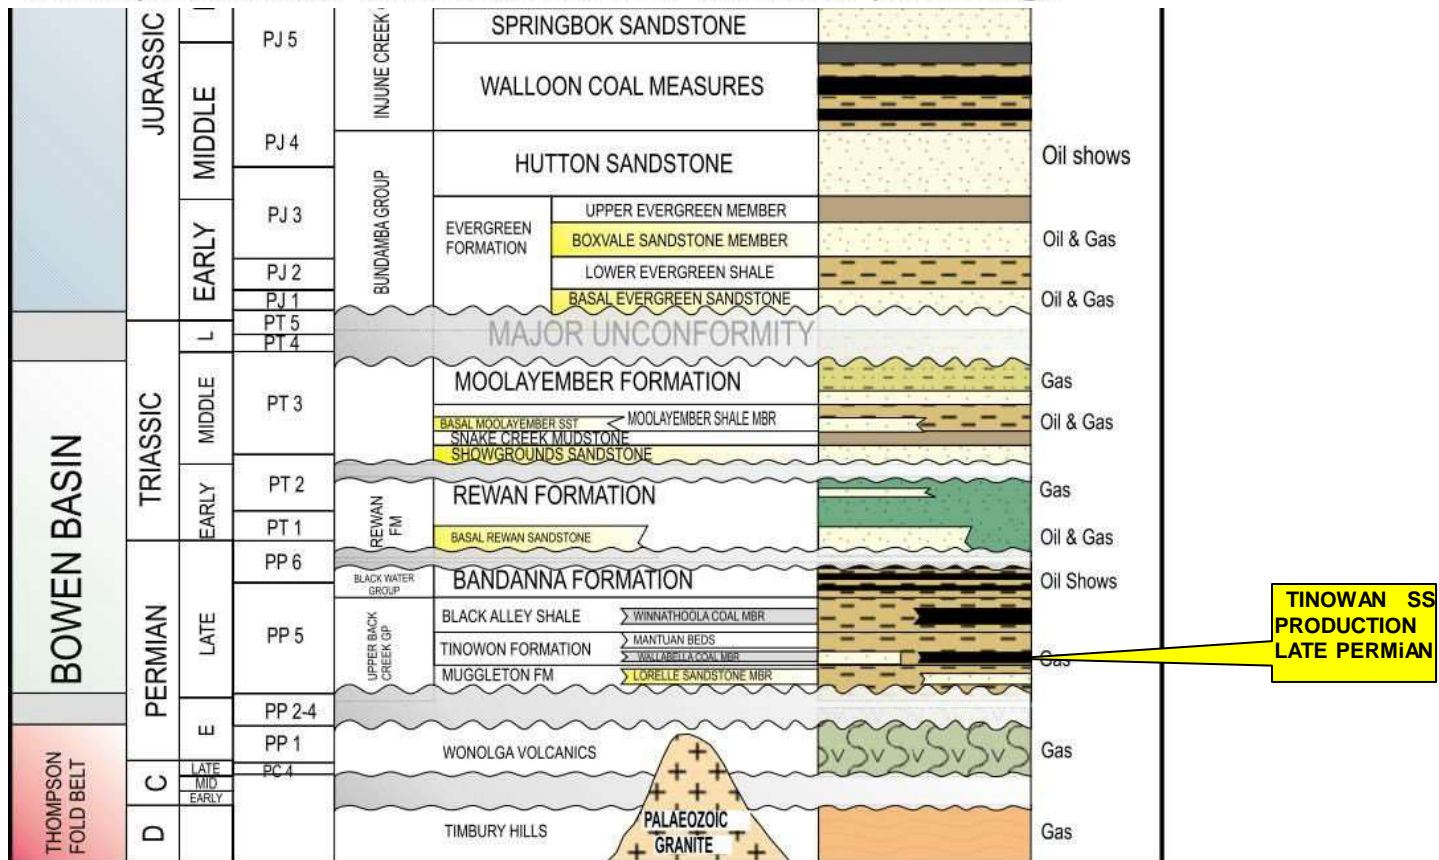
| | | | | | | |
|---|---|---|---|---|---|---|
| BOWEN BASIN | JURASSIC | MIDDLE | PJ 5 | INJUNE CREEK | SPRINGBOK SANDSTONE | |
| | | | | | WALLOON COAL MEASURES | |
| | | | PJ 4 | BUNDAMBA GROUP | HUTTON SANDSTONE | Oil shows |
| | | EARLY | PJ 3 | | EVERGREEN FORMATION: UPPER EVERGREEN MEMBER | |
| | | | | | BOXVALE SANDSTONE MEMBER | Oil & Gas |
| | | | PJ 2 | | LOWER EVERGREEN SHALE | |
| | | | PJ 1 | | BASAL EVERGREEN SANDSTONE | Oil & Gas |
| | TRIASSIC | L | PT 5 / PT 4 | | MAJOR UNCONFORMITY | |
| | | MIDDLE | PT 3 | | MOOLAYEMBER FORMATION | Gas |
| | | | | | BASAL MOOLAYEMBER SST / MOOLAYEMBER SHALE MBR | Oil & Gas |
| | | | | | SNAKE CREEK MUDSTONE | |
| | | | | | SHOWGROUNDS SANDSTONE | |
| | | EARLY | PT 2 | REWAN FM | REWAN FORMATION | Gas |
| | | | PT 1 | | BASAL REWAN SANDSTONE | Oil & Gas |
| | PERMIAN | LATE | PP 6 | BLACK WATER GROUP | BANDANNA FORMATION | Oil Shows |
| | | | PP 5 | UPPER BACK CREEK GP | BLACK ALLEY SHALE / WINNATHOOLA COAL MBR | |
| | | | | | TINOWON FORMATION / MANTUAN BEDS / WALLABELLA COAL MBR | Gas |
| | | | | | MUGGLETON FM / LORELLE SANDSTONE MBR | |
| | | E | PP 2-4 | | | |
| | | | PP 1 | | WONOLGA VOLCANICS | Gas |
| THOMPSON FOLD BELT | C | LATE / MID / EARLY | PC 4 | | PALAEOZOIC GRANITE | |
| | D | | | | TIMBURY HILLS | Gas |

TINOWAN SS PRODUCTION LATE PERMiAN